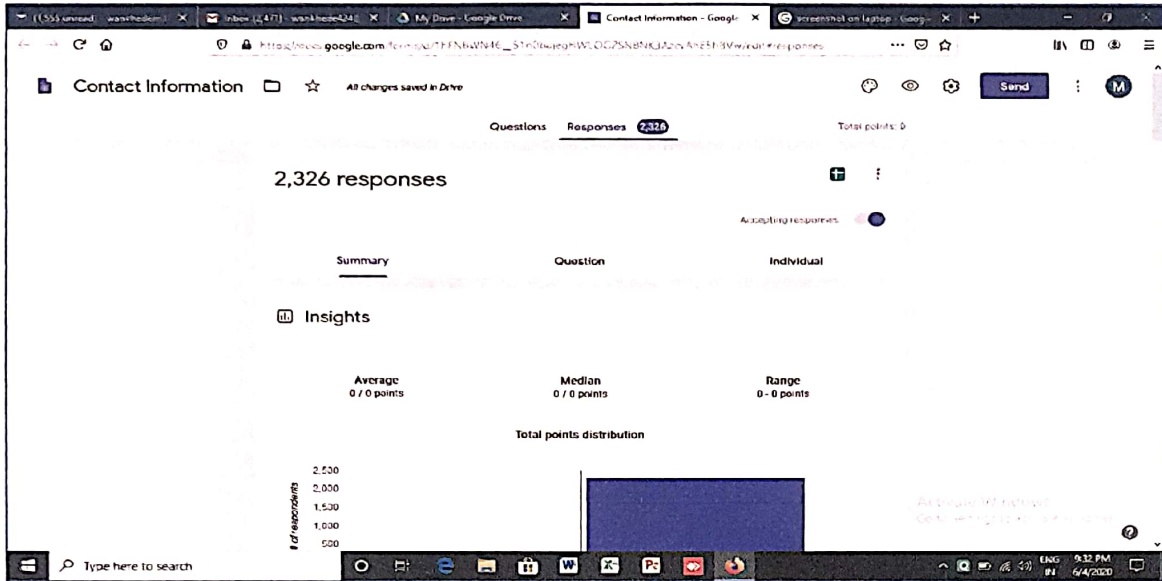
(1,555 unread) - wankhedem | X | Inbox (2,471) - wankhede4342 X | My Drive - Google Drive X | Contact Information - Google X | screenshot on laptop - Goog X | +

https://docs.google.com/forms/d/1FFN6WN4E_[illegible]/edit#responses

Contact Information

All changes saved in Drive

Send

M

Questions Responses 2,326 Total points: 0

2,326 responses

Accepting responses

Summary Question Individual

Insights

Average
0 / 0 points

Median
0 / 0 points

Range
0 - 0 points

Total points distribution

2,500
2,000
1,500
1,000
500

# of respondents

Activate Windows
Go to Settings to activate Windows.

Type here to search

ENG IN 9:32 PM 6/4/2020